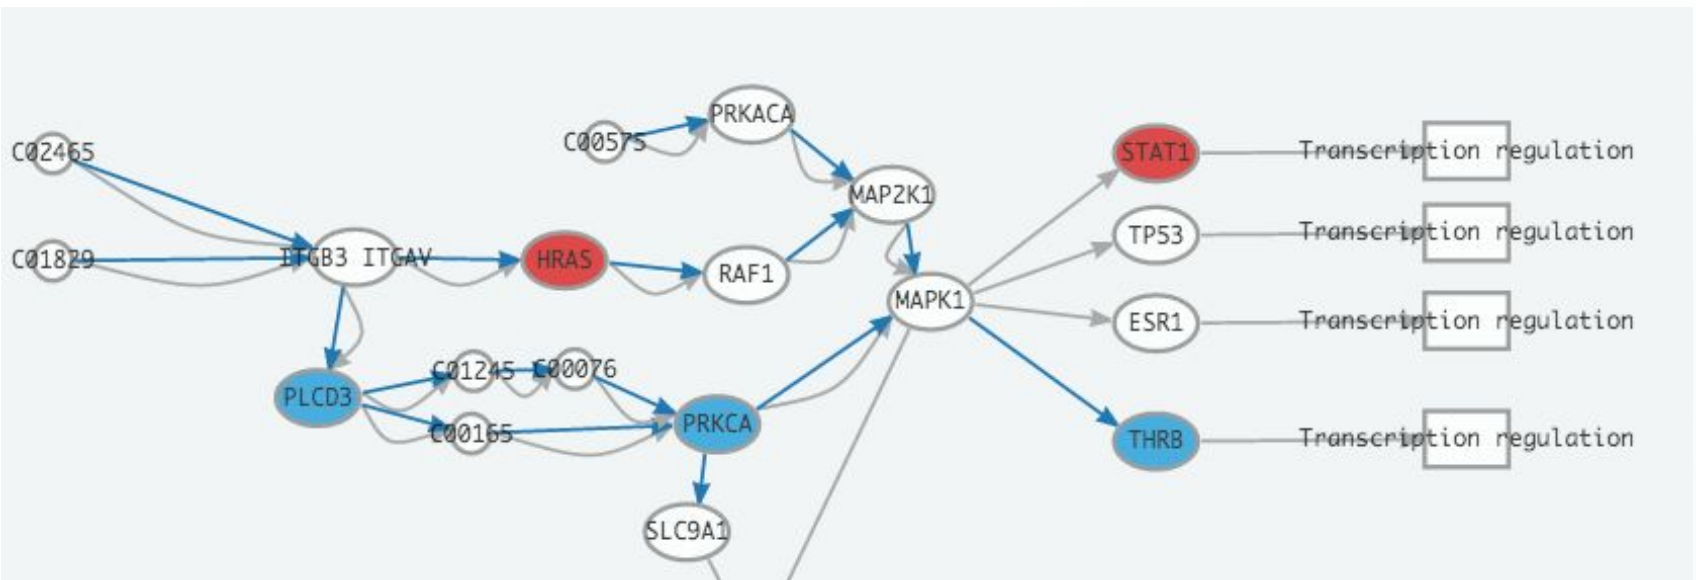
C02465

C01829

ITGB3 ITGAV

C00575

PRKACA

MAP2K1

HRAS

RAF1

MAPK1

STAT1

Transcription regulation

TP53

Transcription regulation

ESR1

Transcription regulation

THRB

Transcription regulation

PLCD3

C01245

C00076

C00165

PRKCA

SLC9A1